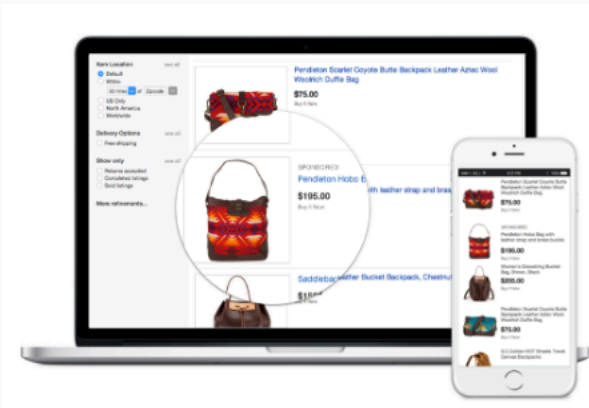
Item Location
see all
Default
Within
20 miles of Zipcode
US Only
North America
Worldwide

Delivery Options
see all
Free shipping

Show only
see all
Returns accepted
Completed listings
Sold listings

More refinements...

Pendleton Scarlet Coyote Butte Backpack Leather Aztec Wool Woolrich Duffle Bag
$75.00
Buy It Now

SPONSORED
Pendleton Hobo B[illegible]
with leather strap and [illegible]
$195.00
Buy It Now

Saddleba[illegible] Leather Bucket Backpack, Chestnut
$15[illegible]

Pendleton Scarlet Coyote Butte Backpack Leather Aztec Wool Woolrich Duffle Bag
$75.00
Buy It Now

SPONSORED
Pendleton Hobo Bag with leather strap and brass buckle
$195.00
Buy It Now

Women's Drawstring Bucket Bag Tote Travel Leather Backpack
$64.00
Buy It Now

Pendleton Scarlet Coyote Butte Backpack Leather Aztec Wool Woolrich Duffle Bag
$75.00
Buy It Now

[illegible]